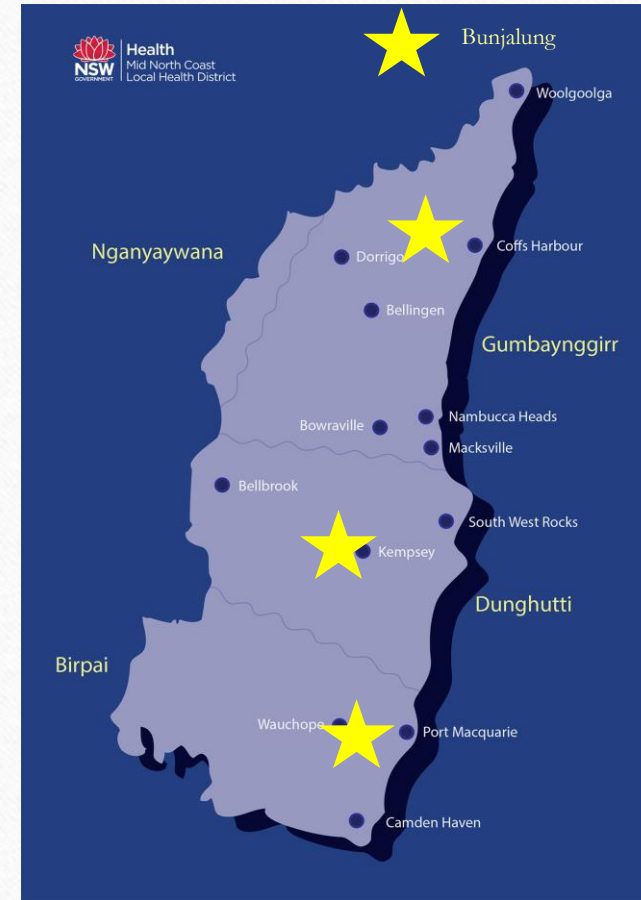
NSW GOVERNMENT Health Mid North Coast Local Health District

Bunjalung

Woolgoolga

Nganyaywana

Dorrigo

Coffs Harbour

Bellingen

Gumbaynggirr

Bowraville

Nambucca Heads

Macksville

Bellbrook

South West Rocks

Kempsey

Dunghutti

Birpai

Wauchope

Port Macquarie

Camden Haven